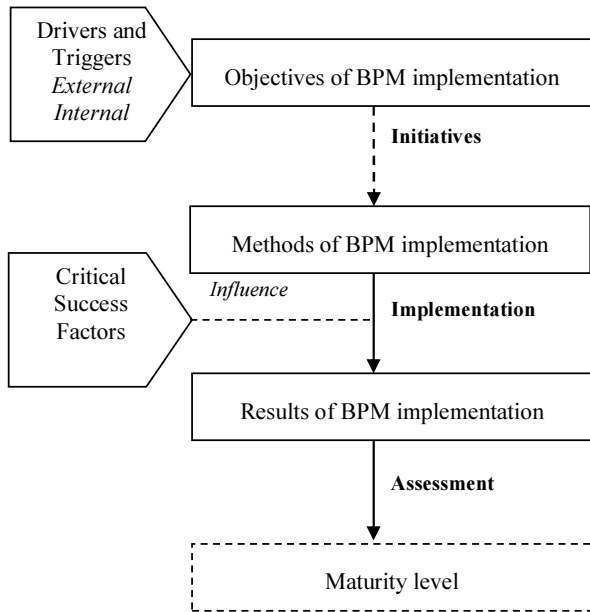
Drivers and Triggers
*External*
*Internal*

Objectives of BPM implementation

**Initiatives**

Methods of BPM implementation

Critical Success Factors

*Influence*

**Implementation**

Results of BPM implementation

**Assessment**

Maturity level